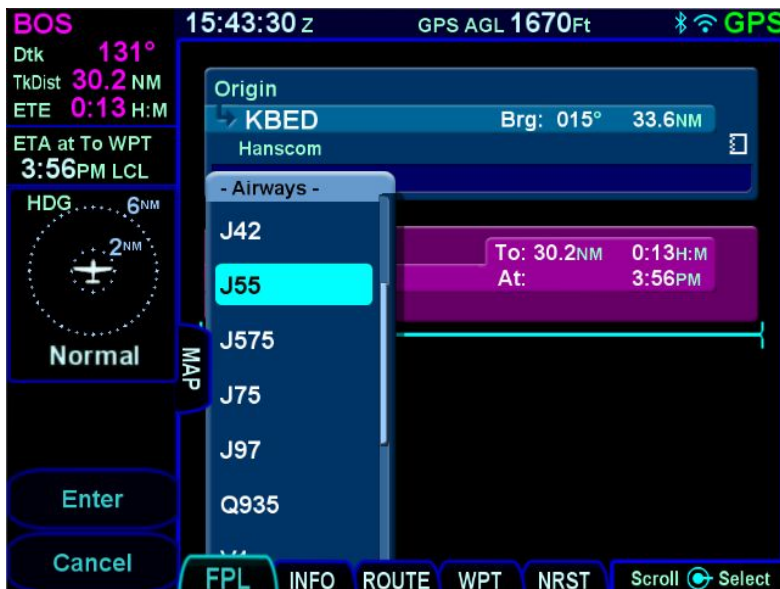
BOS
Dtk 131°
TkDist 30.2 NM
ETE 0:13 H:M

ETA at To WPT
3:56PM LCL

HDG 6NM
2NM
Normal

MAP

Enter

Cancel

15:43:30 Z GPS AGL 1670Ft GPS

Origin
KBED Brg: 015° 33.6NM
Hanscom

- Airways -
J42
J55
J575
J75
J97
Q935

To: 30.2NM 0:13H:M
At: 3:56PM

FPL INFO ROUTE WPT NRST Scroll Select